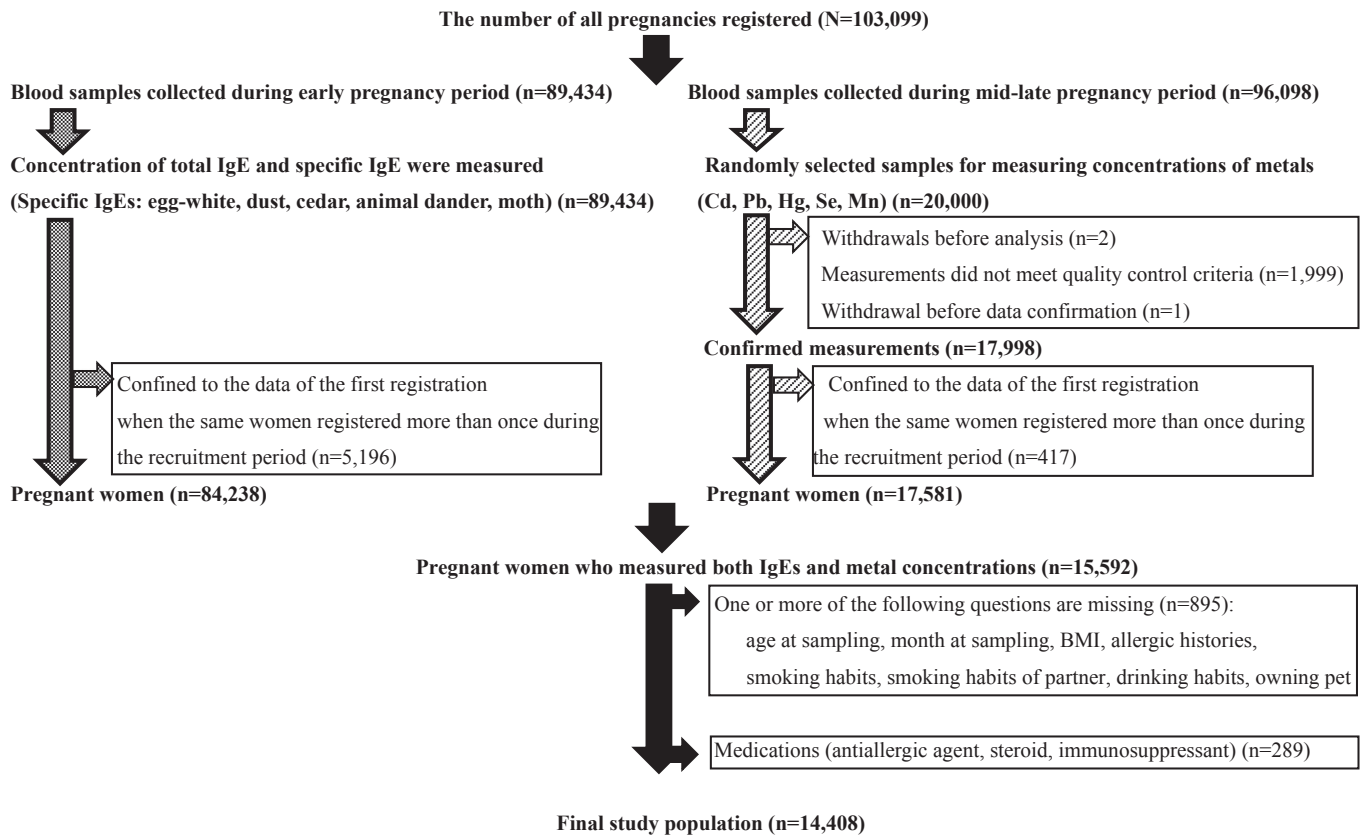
The number of all pregnancies registered (N=103,099)

Blood samples collected during early pregnancy period (n=89,434)

Concentration of total IgE and specific IgE were measured

(Specific IgEs: egg-white, dust, cedar, animal dander, moth) (n=89,434)

Confined to the data of the first registration when the same women registered more than once during the recruitment period (n=5,196)

Pregnant women (n=84,238)

Blood samples collected during mid-late pregnancy period (n=96,098)

Randomly selected samples for measuring concentrations of metals

(Cd, Pb, Hg, Se, Mn) (n=20,000)

Withdrawals before analysis (n=2)
Measurements did not meet quality control criteria (n=1,999)
Withdrawal before data confirmation (n=1)

Confirmed measurements (n=17,998)

Confined to the data of the first registration when the same women registered more than once during the recruitment period (n=417)

Pregnant women (n=17,581)

Pregnant women who measured both IgEs and metal concentrations (n=15,592)

One or more of the following questions are missing (n=895):
age at sampling, month at sampling, BMI, allergic histories, smoking habits, smoking habits of partner, drinking habits, owning pet

Medications (antiallergic agent, steroid, immunosuppressant) (n=289)

Final study population (n=14,408)